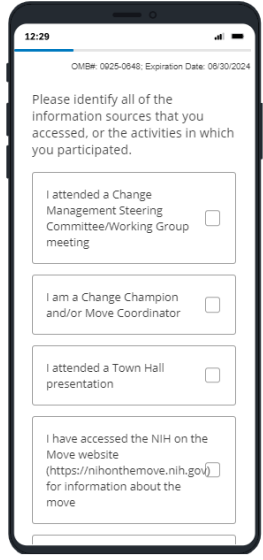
12:29

OMB#: 0925-0648; Expiration Date: 08/30/2024

Please identify all of the information sources that you accessed, or the activities in which you participated.

I attended a Change Management Steering Committee/Working Group meeting

I am a Change Champion and/or Move Coordinator

I attended a Town Hall presentation

I have accessed the NIH on the Move website (https://nihonthemove.nih.gov) for information about the move